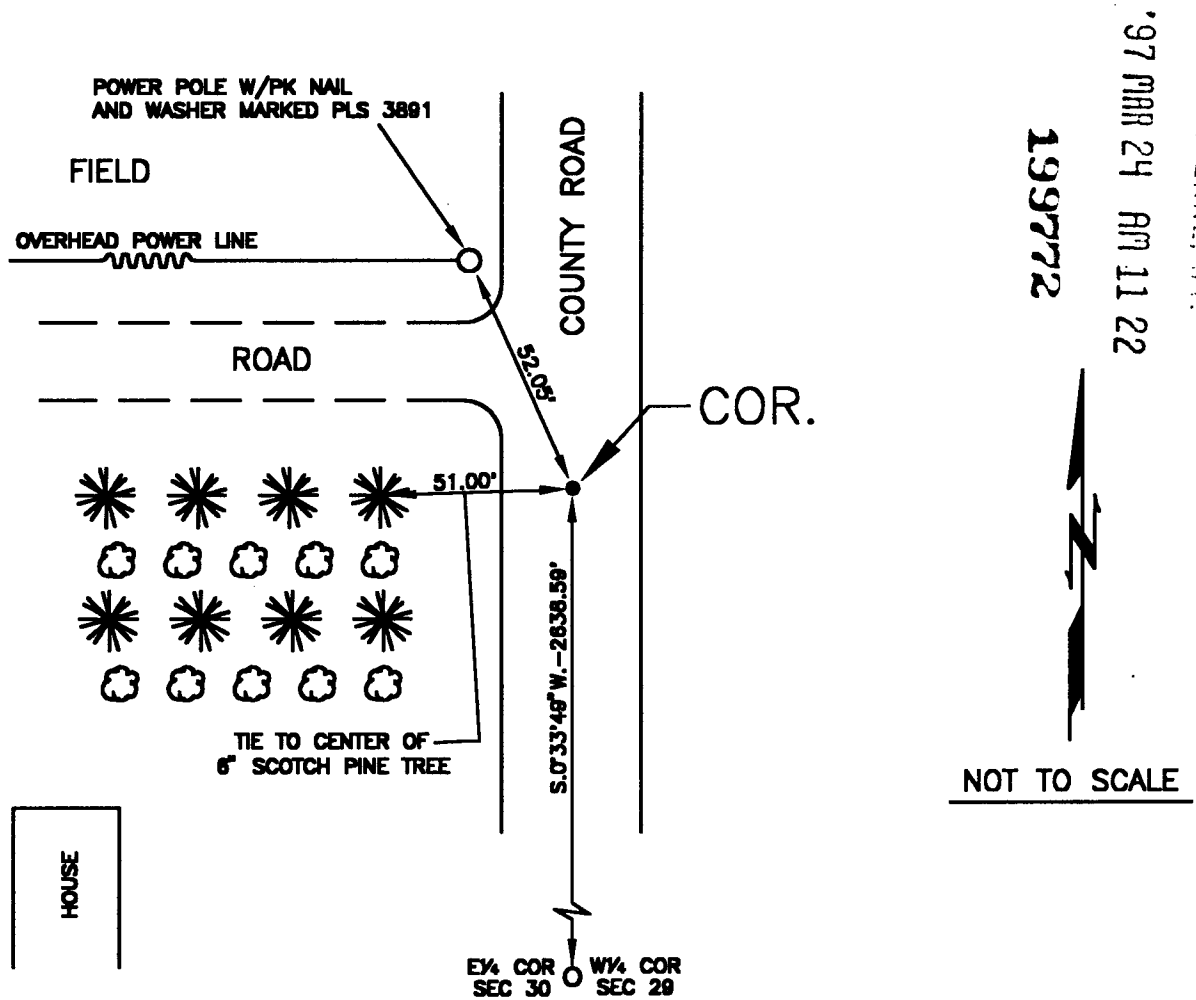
POWER POLE W/PK NAIL AND WASHER MARKED PLS 3891

FIELD

OVERHEAD POWER LINE

COUNTY ROAD

ROAD

52.05'

COR.

51.00'

S.0°33'49"W.-2636.59'

TIE TO CENTER OF 6" SCOTCH PINE TREE

HOUSE

E¼ COR SEC 30

W¼ COR SEC 29

'97 MAR 24 AM 11 22

199772

NOT TO SCALE